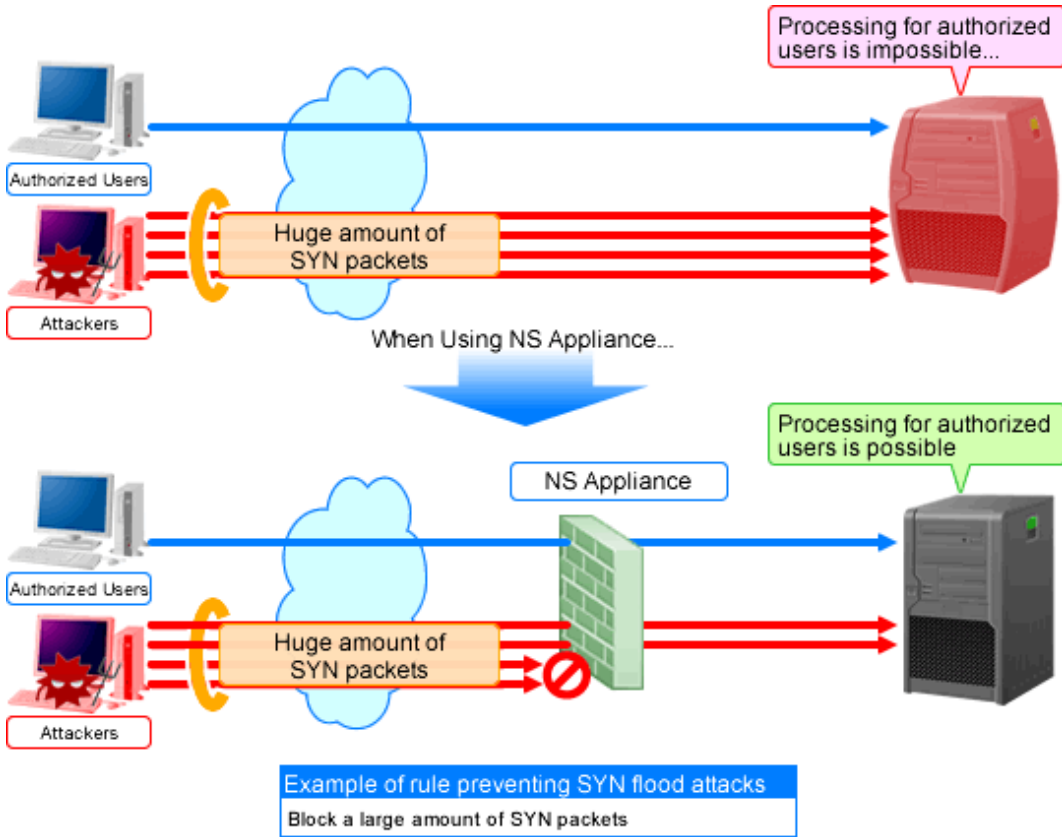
Processing for authorized users is impossible...

Authorized Users

Huge amount of SYN packets

Attackers

When Using NS Appliance...

Processing for authorized users is possible

NS Appliance

Authorized Users

Huge amount of SYN packets

Attackers

Example of rule preventing SYN flood attacks

Block a large amount of SYN packets